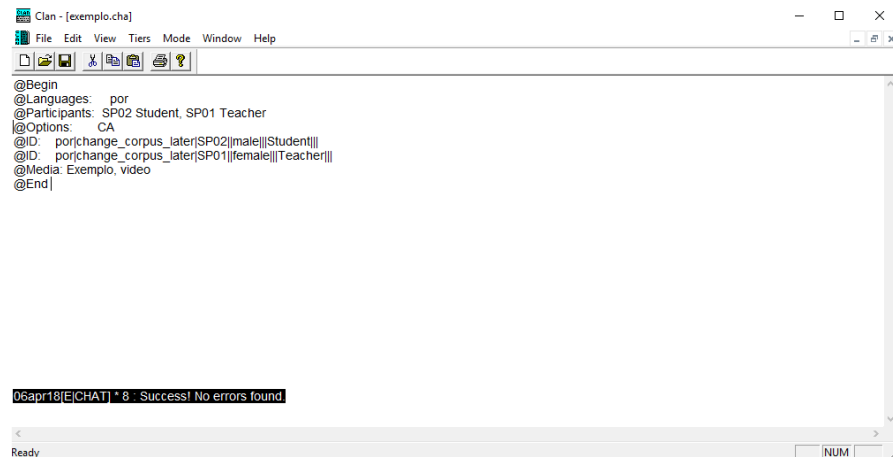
Clan - [exemplo.cha]

File Edit View Tiers Mode Window Help

@Begin
@Languages: por
@Participants: SP02 Student, SP01 Teacher
@Options: CA
@ID: por|change_corpus_later|SP02||male|||Student|||
@ID: por|change_corpus_later|SP01||female|||Teacher|||
@Media: Exemplo, video
@End

06apr18[E|CHAT] * 8 : Success! No errors found.

Ready
NUM